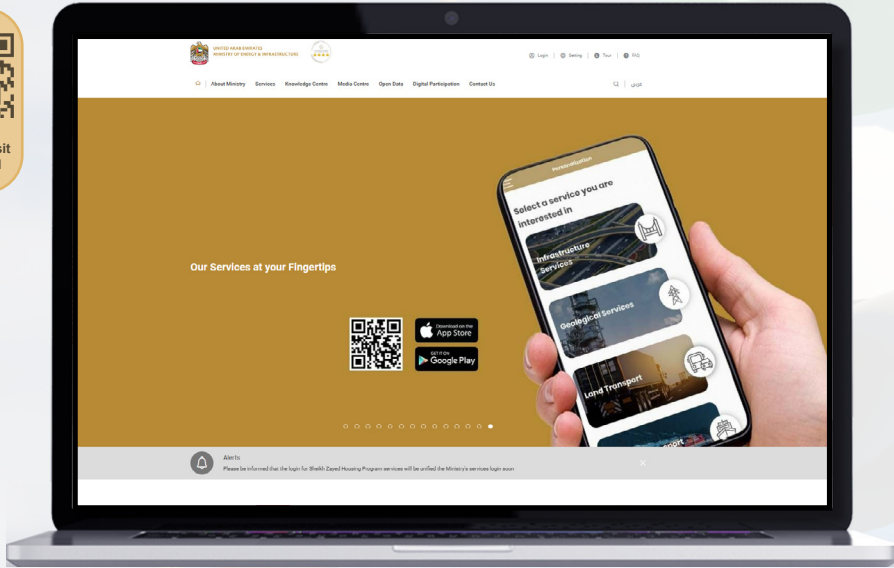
sit
l

UNITED ARAB EMIRATES
MINISTRY OF ENERGY & INFRASTRUCTURE

Login | Setting | Tour | FAQ

About Ministry Services Knowledge Centre Media Centre Open Data Digital Participation Contact Us

عربي

Our Services at your Fingertips

Download on the App Store

GET IT ON Google Play

Personalization

Select a service you are interested in

Infrastructure Services

Geological Services

Land Transport

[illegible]port

Alerts
Please be informed that the login for Sheikh Zayed Housing Program services will be unified the Ministry's services login soon